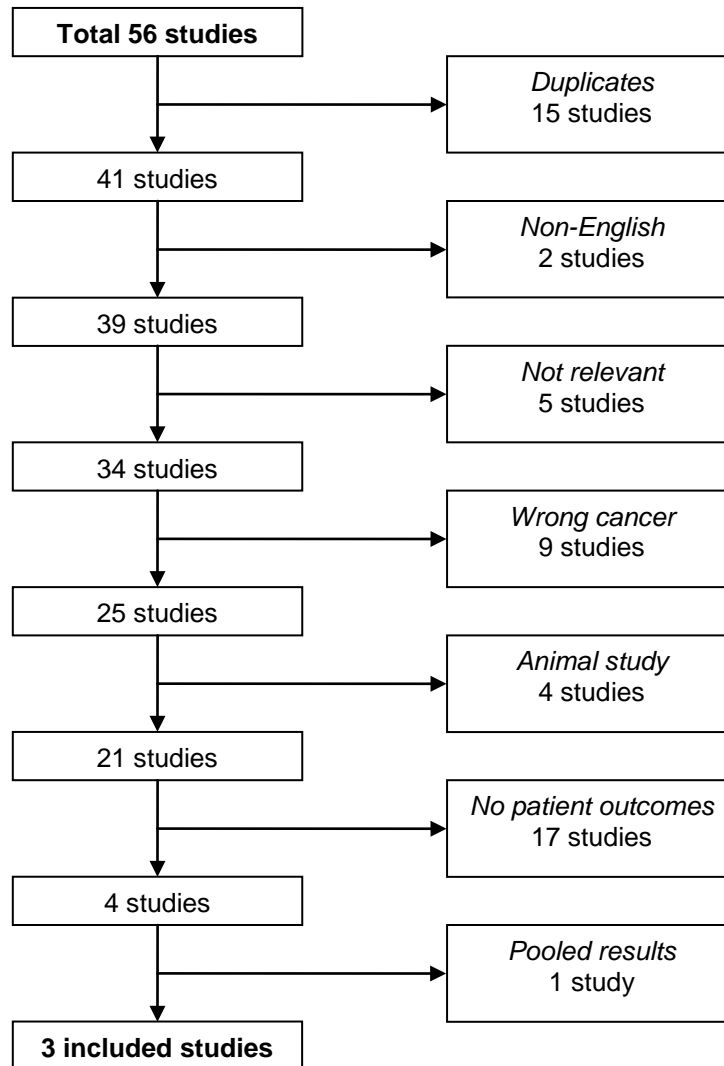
**Total 56 studies**

*Duplicates*
15 studies

41 studies

*Non-English*
2 studies

39 studies

*Not relevant*
5 studies

34 studies

*Wrong cancer*
9 studies

25 studies

*Animal study*
4 studies

21 studies

*No patient outcomes*
17 studies

4 studies

*Pooled results*
1 study

**3 included studies**